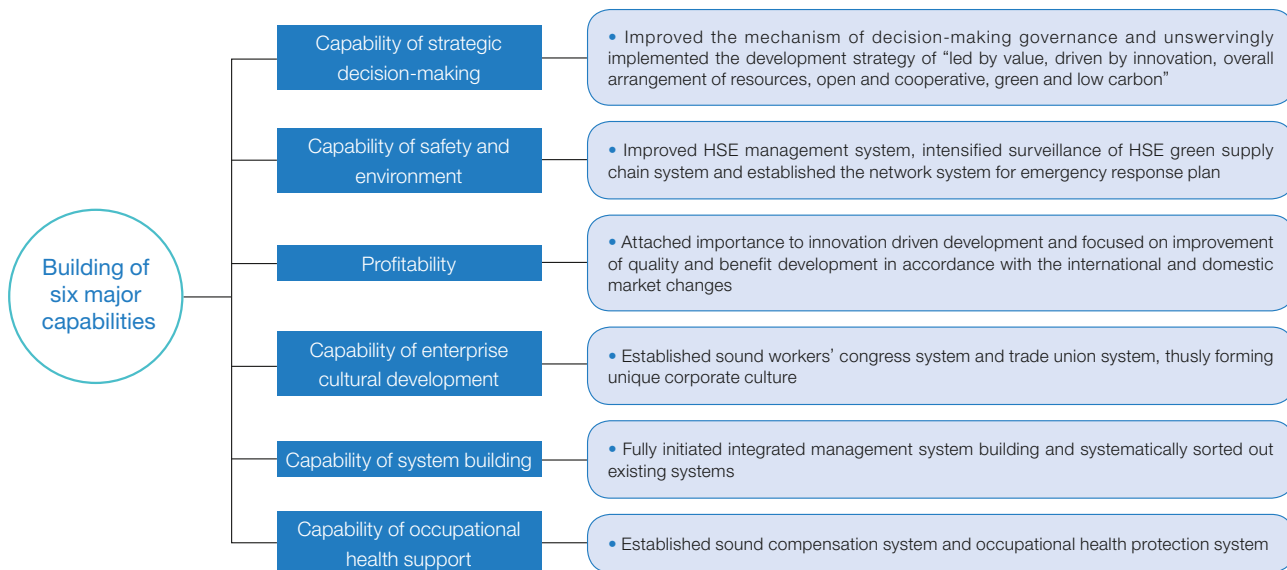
Building of six major capabilities

Capability of strategic decision-making

• Improved the mechanism of decision-making governance and unswervingly implemented the development strategy of “led by value, driven by innovation, overall arrangement of resources, open and cooperative, green and low carbon”

Capability of safety and environment

• Improved HSE management system, intensified surveillance of HSE green supply chain system and established the network system for emergency response plan

Profitability

• Attached importance to innovation driven development and focused on improvement of quality and benefit development in accordance with the international and domestic market changes

Capability of enterprise cultural development

• Established sound workers’ congress system and trade union system, thusly forming unique corporate culture

Capability of system building

• Fully initiated integrated management system building and systematically sorted out existing systems

Capability of occupational health support

• Established sound compensation system and occupational health protection system